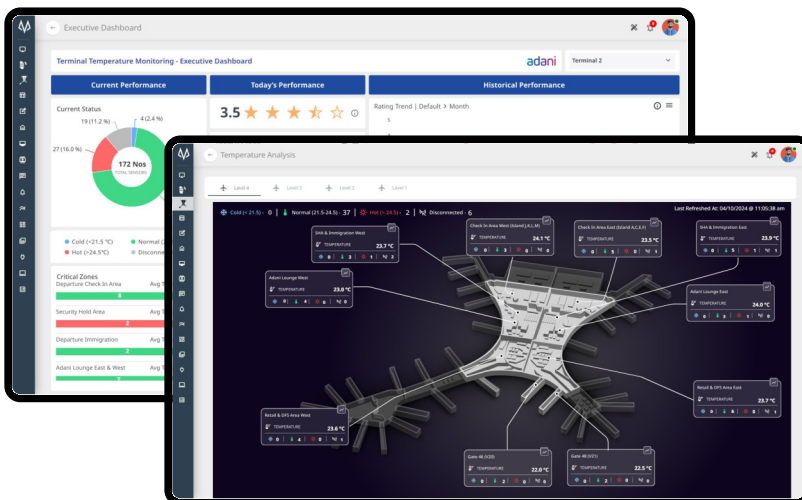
Executive Dashboard

Terminal Temperature Monitoring - Executive Dashboard

adani

Terminal 2

Current Performance

Today's Performance

Historical Performance

Current Status

4 (2.4 %)

19 (11.2 %)

27 (16.0 %)

172 Nos

TOTAL SENSORS

3.5

Rating Trend | Default • Month

5

Cold (<21.5 °C)

Normal (

Hot (>24.5 °C)

Disconne

Critical Zones

Departure Check In Area

Avg T

8

Security Hold Area

Avg T

2

Departure Immigration

Avg T

2

Adani Lounge East & West

Avg T

Temperature Analysis

Level 0

Level 1

Level 2

Level 3

Cold (< 21.5) - 0

Normal (21.5-24.5) - 37

Hot (> 24.5) - 2

Disconnected - 6

Last Refreshed At: 04/10/2024 @ 11:05:38 am

SHA & Immigration West

TEMPERATURE

23.7 °C

0 1 3 0 1 2

Check In Area West (Island J,K,L,M)

TEMPERATURE

24.1 °C

0 3 0 2

Check In Area East (Island A,B,C,D,E,F)

TEMPERATURE

23.5 °C

0 5 0 1

SHA & Immigration East

TEMPERATURE

23.9 °C

0 2 0 1

Adani Lounge West

TEMPERATURE

23.0 °C

0 4 0 1

Adani Lounge East

TEMPERATURE

24.0 °C

0 2 0 1

Retail & DFS Area East

TEMPERATURE

23.7 °C

Retail & DFS Area West

TEMPERATURE

23.6 °C

0 4 0 1

Gate 4A (V/28)

TEMPERATURE

22.0 °C

Gate 4B (V/21)

TEMPERATURE

22.5 °C